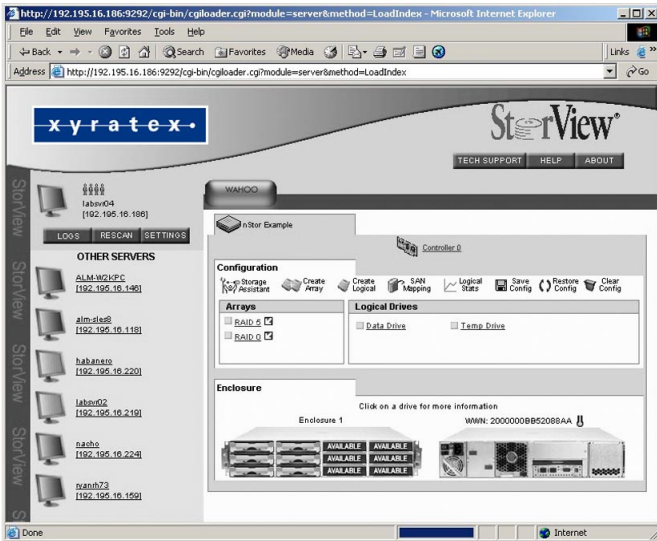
http://192.195.16.186:9292/cgi-bin/cgiloader.cgi?module=server&method=LoadIndex - Microsoft Internet Explorer

File Edit View Favorites Tools Help

Back Search Favorites Media

Links

Address http://192.195.16.186:9292/cgi-bin/cgiloader.cgi?module=server&method=LoadIndex

Go

xyratex

StorView®

TECH SUPPORT HELP ABOUT

StorView

labsvr04
[192.195.16.186]

LOGS RESCAN SETTINGS

OTHER SERVERS

ALM-W2KPC
[192.195.16.146]

alm-sles8
[192.195.16.118]

habanero
[192.195.16.220]

labsvr02
[192.195.16.219]

nacho
[192.195.16.224]

ryanrh73
[192.195.16.159]

WAHOO

nStor Example

Controller 0

Configuration

Storage Assistant Create Array Create Logical SAN Mapping Logical Stats Save Config Restore Config Clear Config

Arrays

RAID 5

RAID 0

Logical Drives

Data Drive

Temp Drive

Enclosure

Click on a drive for more information

Enclosure 1

WWN: 2000000BB52088AA

AVAILABLE AVAILABLE
AVAILABLE AVAILABLE
AVAILABLE AVAILABLE

Done

Internet